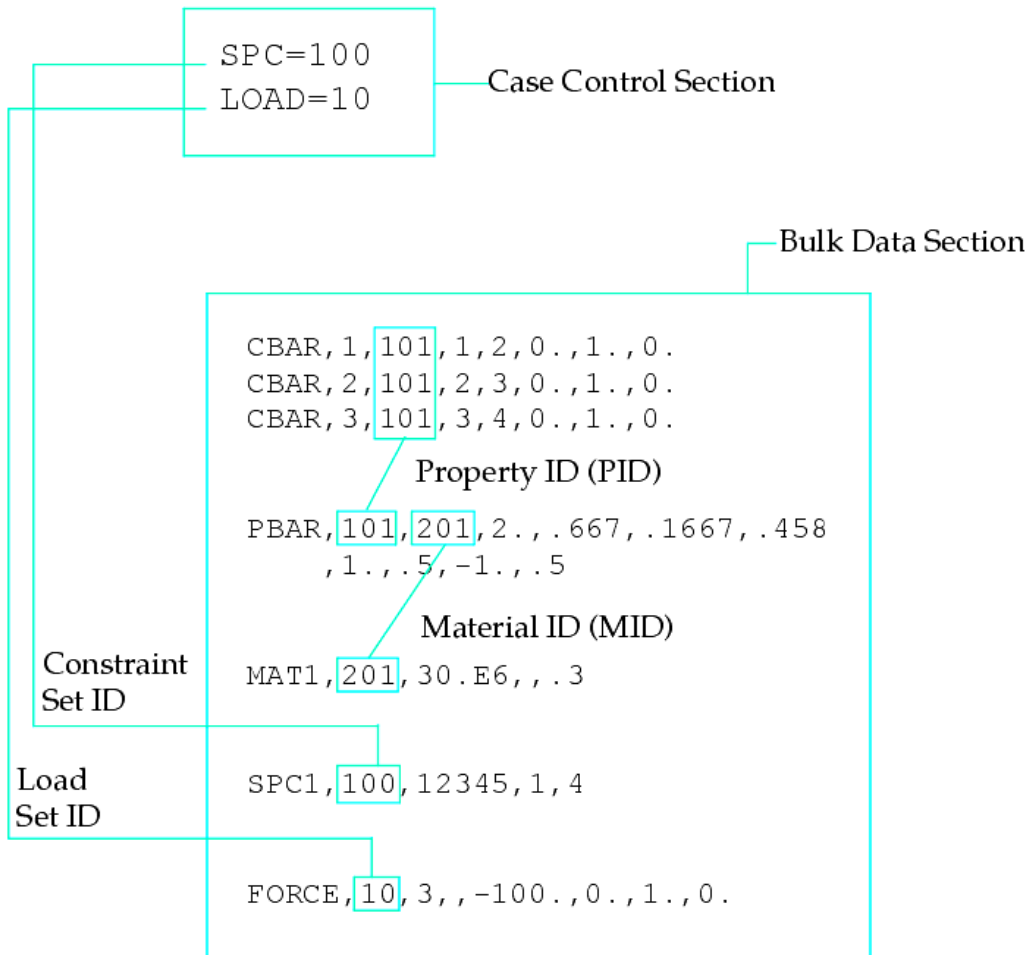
SPC=100
LOAD=10

Case Control Section

Bulk Data Section

CBAR,1,101,1,2,0.,1.,0.
CBAR,2,101,2,3,0.,1.,0.
CBAR,3,101,3,4,0.,1.,0.

Property ID (PID)

PBAR,101,201,2.,.667,.1667,.458
,1.,.5,-1.,.5

Material ID (MID)

Constraint Set ID

MAT1,201,30.E6,,.3

Load Set ID

SPC1,100,12345,1,4

FORCE,10,3,,-100.,0.,1.,0.